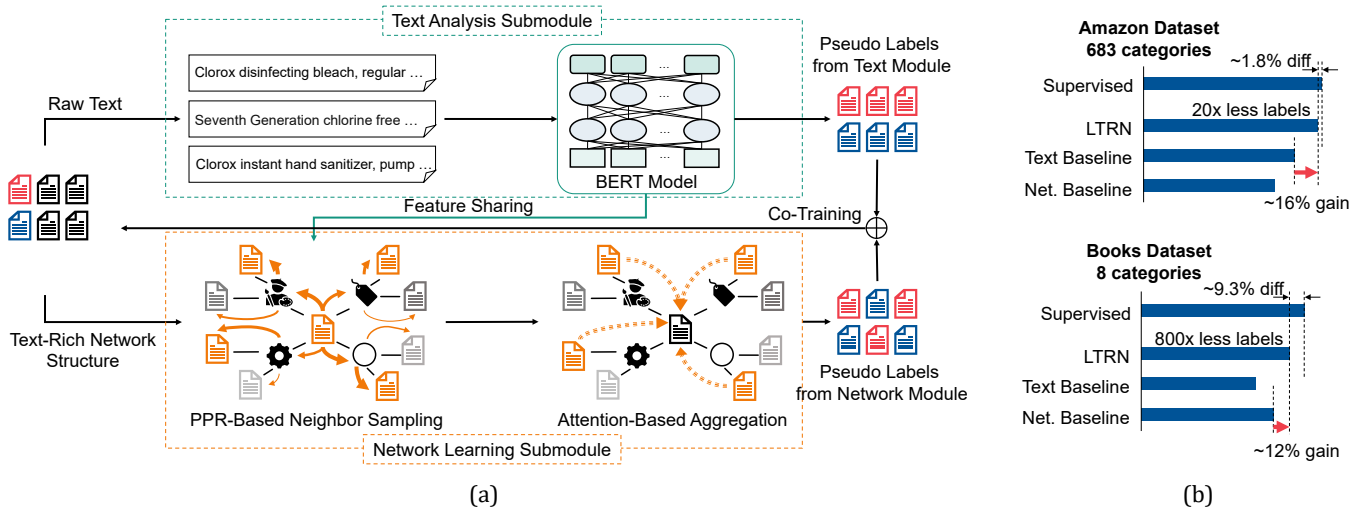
Text Analysis Submodule

Raw Text

Clorox disinfecting bleach, regular …

Seventh Generation chlorine free …

Clorox instant hand sanitizer, pump …

…

…

…

…

BERT Model

Pseudo Labels from Text Module

Feature Sharing

Co-Training

$\oplus$

Text-Rich Network Structure

PPR-Based Neighbor Sampling

Attention-Based Aggregation

Pseudo Labels from Network Module

Network Learning Submodule

(a)

Amazon Dataset
683 categories

~1.8% diff

Supervised

20x less labels

LTRN

Text Baseline

Net. Baseline

~16% gain

Books Dataset
8 categories

~9.3% diff

Supervised

800x less labels

LTRN

Text Baseline

Net. Baseline

~12% gain

(b)